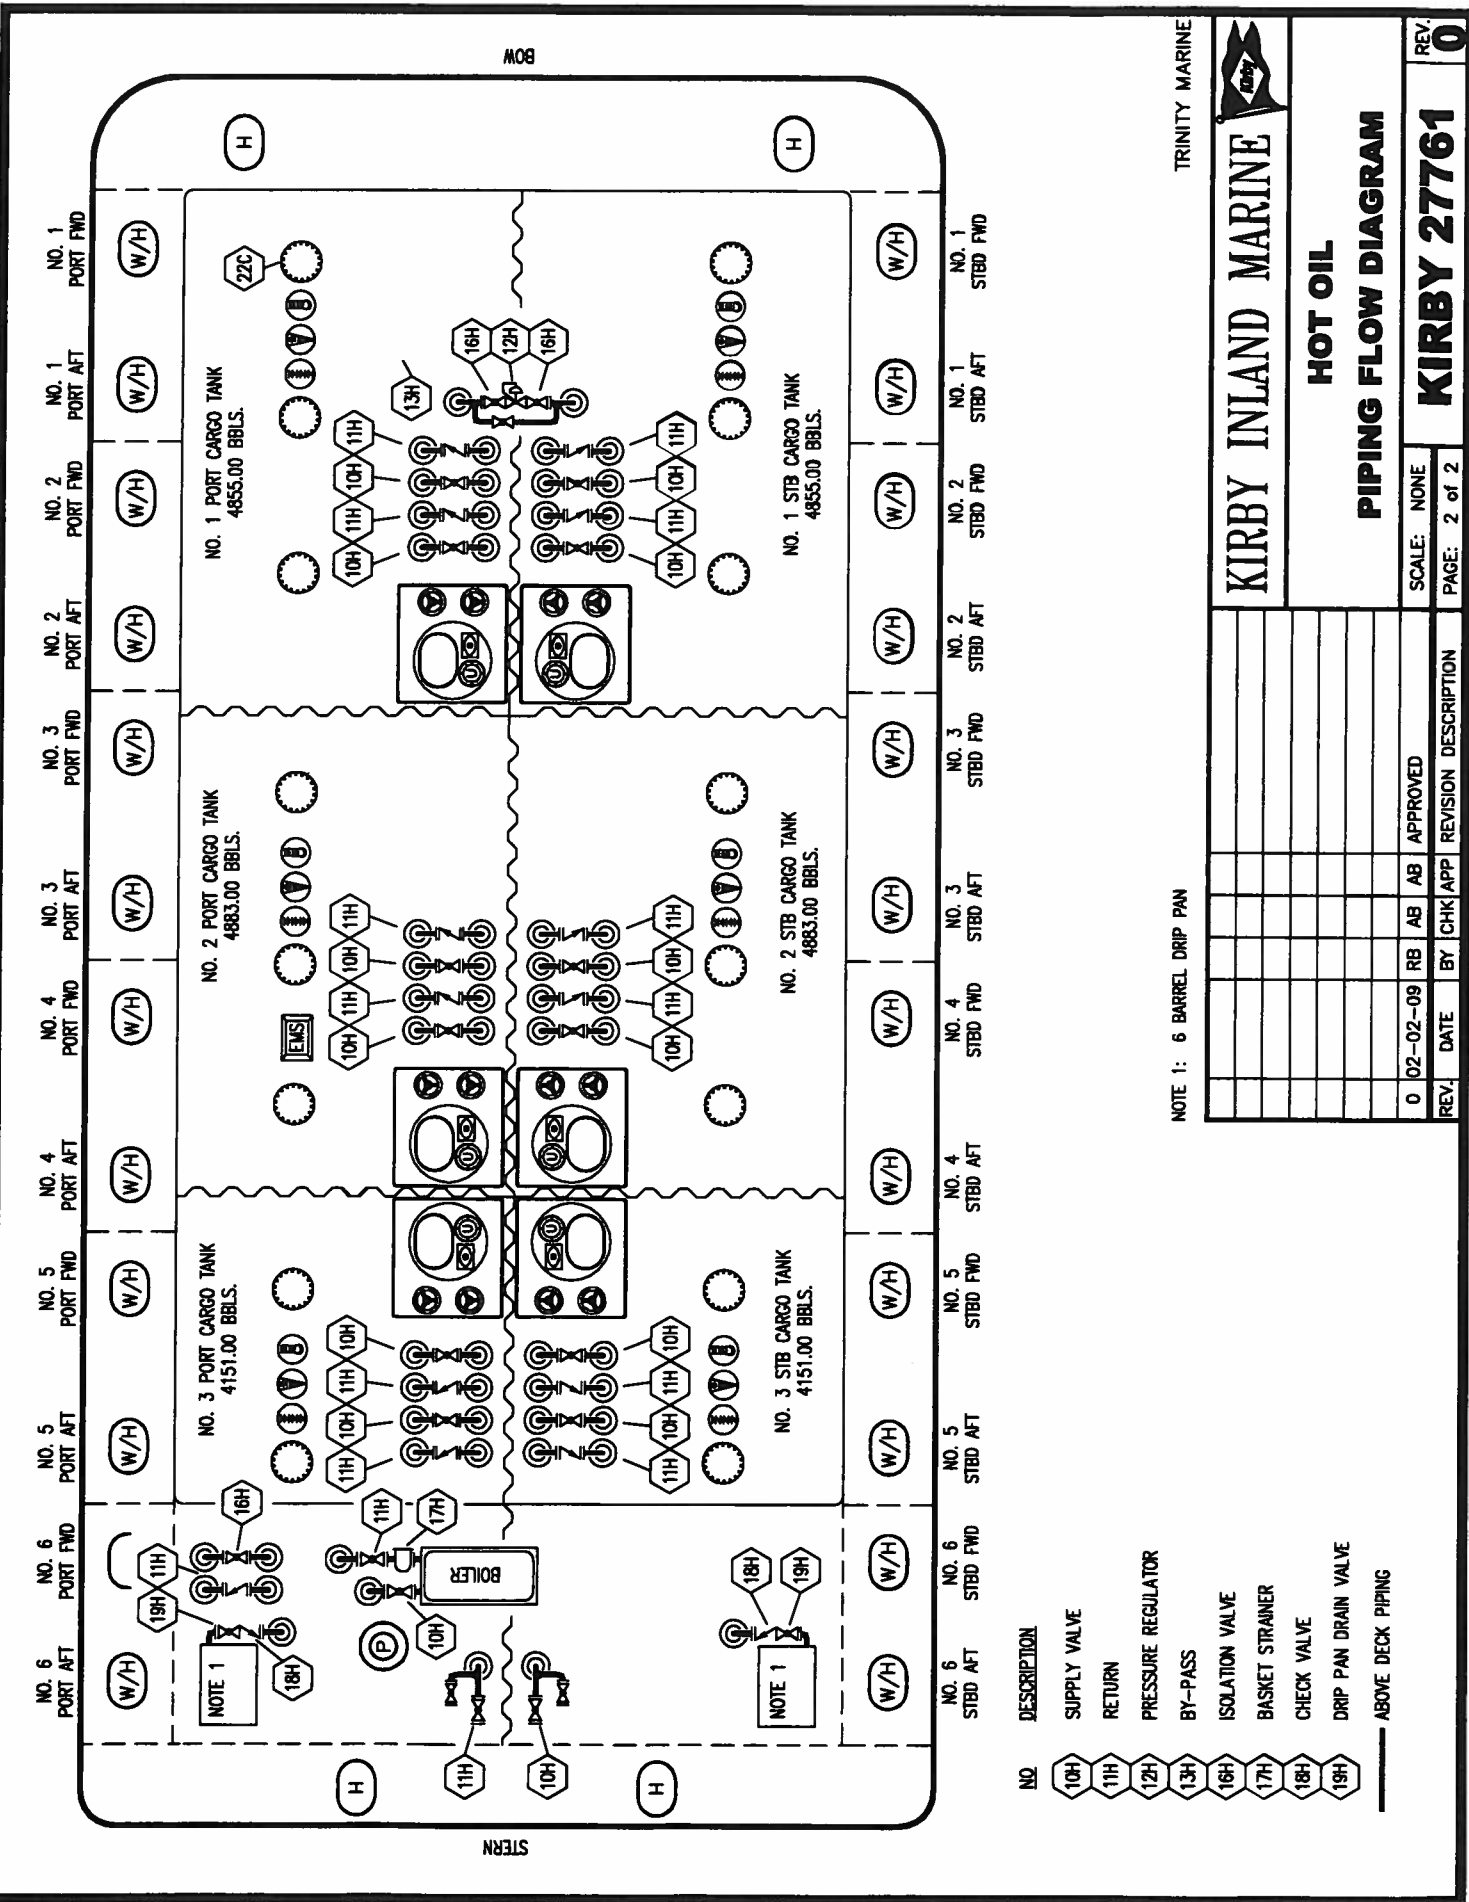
BOW

H H

NO. 1 PORT FWD
NO. 1 PORT AFT
NO. 2 PORT FWD
NO. 2 PORT AFT
NO. 3 PORT FWD
NO. 3 PORT AFT
NO. 4 PORT FWD
NO. 4 PORT AFT
NO. 5 PORT FWD
NO. 5 PORT AFT
NO. 6 PORT FWD
NO. 6 PORT AFT

W/H W/H W/H W/H W/H W/H W/H W/H W/H W/H W/H W/H

22C

NO. 1 PORT CARGO TANK
4855.00 BBLS.

16H 12H 16H
13H
11H 10H 11H 10H

NO. 1 STB CARGO TANK
4855.00 BBLS.

11H 10H 11H 10H

NO. 2 PORT CARGO TANK
4883.00 BBLS.

11H 10H 11H 10H
EMS

NO. 2 STB CARGO TANK
4883.00 BBLS.

11H 10H 11H 10H

NO. 3 PORT CARGO TANK
4151.00 BBLS.

10H 11H 10H 11H

NO. 3 STB CARGO TANK
4151.00 BBLS.

10H 11H 10H 11H

16H
11H 17H
11H
19H
BOILER
10H
P
18H
NOTE 1
18H 19H
NOTE 1
11H 10H

NO. 1 STBD FWD
NO. 1 STBD AFT
NO. 2 STBD FWD
NO. 2 STBD AFT
NO. 3 STBD FWD
NO. 3 STBD AFT
NO. 4 STBD FWD
NO. 4 STBD AFT
NO. 5 STBD FWD
NO. 5 STBD AFT
NO. 6 STBD FWD
NO. 6 STBD AFT

W/H W/H W/H W/H W/H W/H W/H W/H W/H W/H W/H W/H

H H

STERN

| NO | DESCRIPTION |
|---|---|
| 10H | SUPPLY VALVE |
| 11H | RETURN |
| 12H | PRESSURE REGULATOR |
| 13H | BY-PASS |
| 16H | ISOLATION VALVE |
| 17H | BASKET STRAINER |
| 18H | CHECK VALVE |
| 19H | DRIP PAN DRAIN VALVE |
| | ABOVE DECK PIPING |

NOTE 1: 6 BARREL DRIP PAN

| REV. | DATE | BY | CHK | APP | REVISION DESCRIPTION |
|---|---|---|---|---|---|
| 0 | 02-02-09 | RB | AB | AB | APPROVED |

TRINITY MARINE

KIRBY INLAND MARINE

Kirby

HOT OIL
PIPING FLOW DIAGRAM

SCALE: NONE
PAGE: 2 of 2

KIRBY 27761

REV. 0